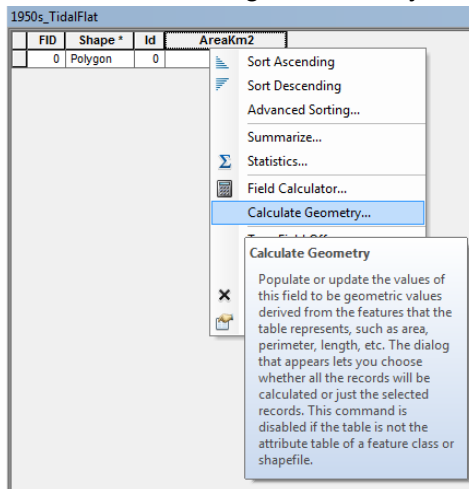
1950s_TidalFlat

| FID | Shape * | Id | AreaKm2 |
|---|---|---|---|
| 0 | Polygon | 0 | |

Sort Ascending
Sort Descending
Advanced Sorting...
Summarize...
Statistics...
Field Calculator...
Calculate Geometry...
T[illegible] Field Off

Calculate Geometry

Populate or update the values of this field to be geometric values derived from the features that the table represents, such as area, perimeter, length, etc. The dialog that appears lets you choose whether all the records will be calculated or just the selected records. This command is disabled if the table is not the attribute table of a feature class or shapefile.